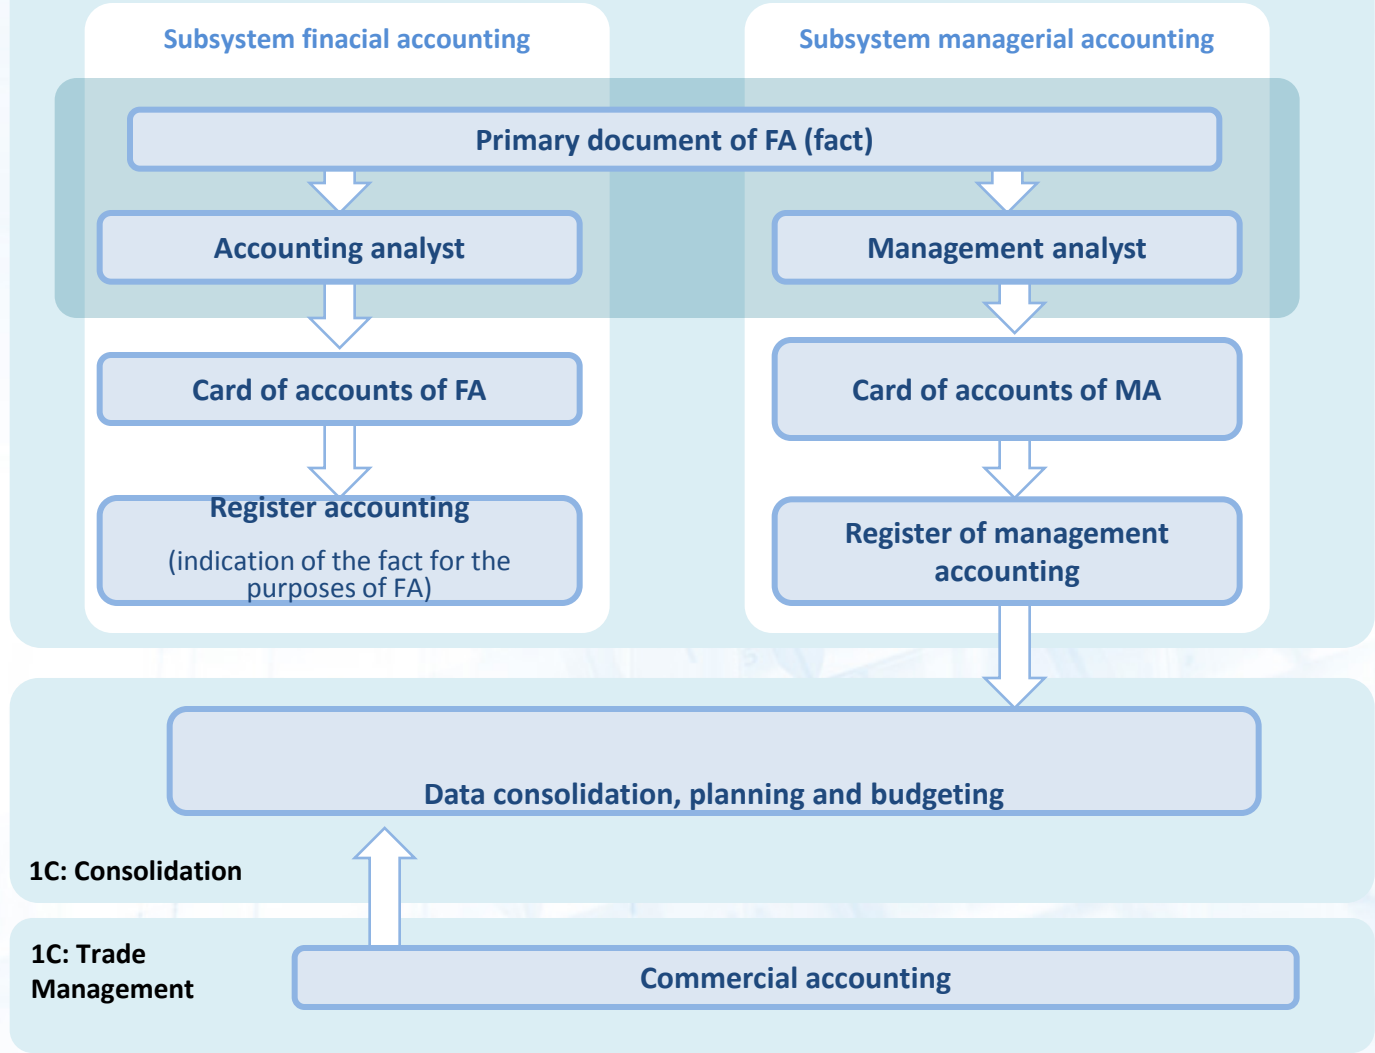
Subsystem finacial accounting

Subsystem managerial accounting

Primary document of FA (fact)

Accounting analyst

Management analyst

Card of accounts of FA

Card of accounts of MA

Register accounting

(indication of the fact for the purposes of FA)

Register of management accounting

Data consolidation, planning and budgeting

1C: Consolidation

1C: Trade Management

Commercial accounting